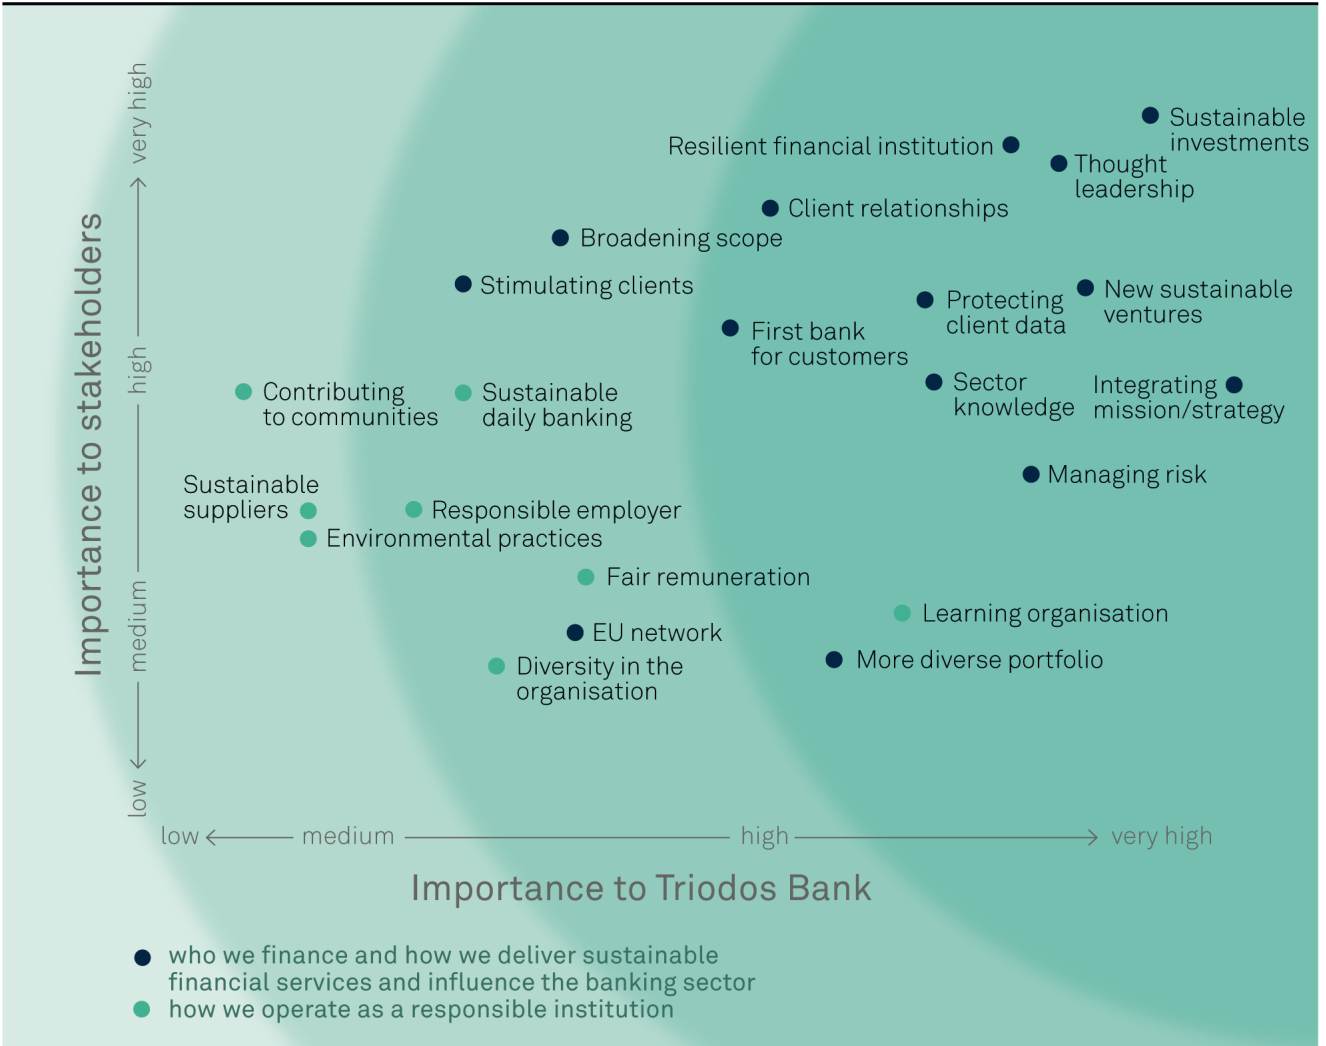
Importance to stakeholders

very high
high
medium
low

Sustainable investments

Resilient financial institution

Thought leadership

Client relationships

Broadening scope

Stimulating clients

Protecting client data

New sustainable ventures

First bank for customers

Contributing to communities

Sustainable daily banking

Sector knowledge

Integrating mission/strategy

Managing risk

Sustainable suppliers

Responsible employer

Environmental practices

Fair remuneration

Learning organisation

EU network

Diversity in the organisation

More diverse portfolio

low
medium
high
very high

Importance to Triodos Bank

who we finance and how we deliver sustainable financial services and influence the banking sector
how we operate as a responsible institution